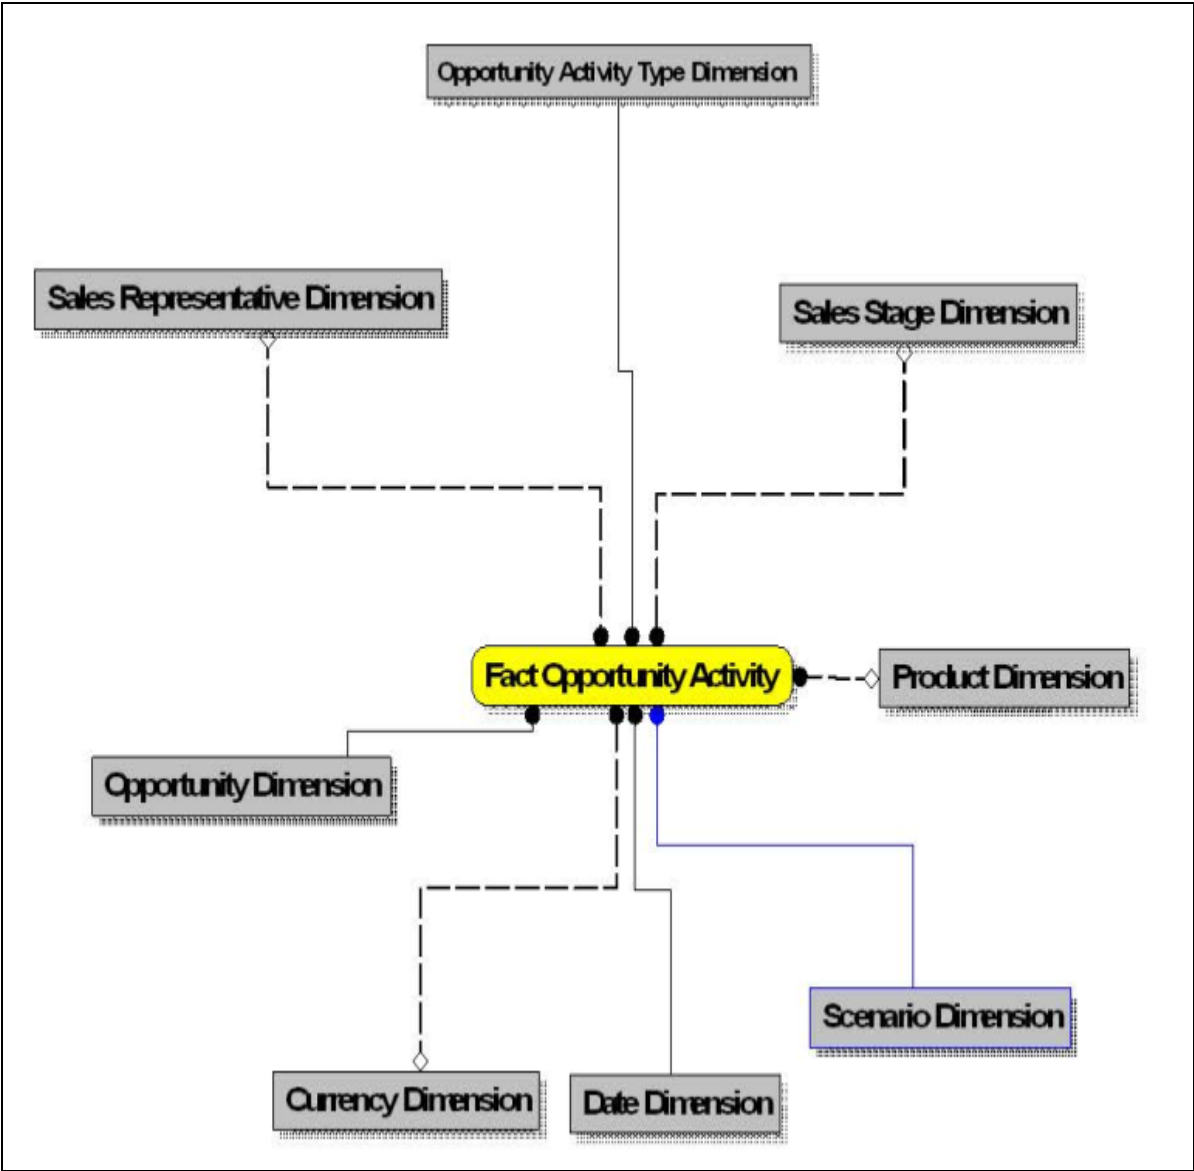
Opportunity Activity Type Dimension

Sales Representative Dimension

Sales Stage Dimension

Fact Opportunity Activity

Product Dimension

Opportunity Dimension

Scenario Dimension

Currency Dimension

Date Dimension